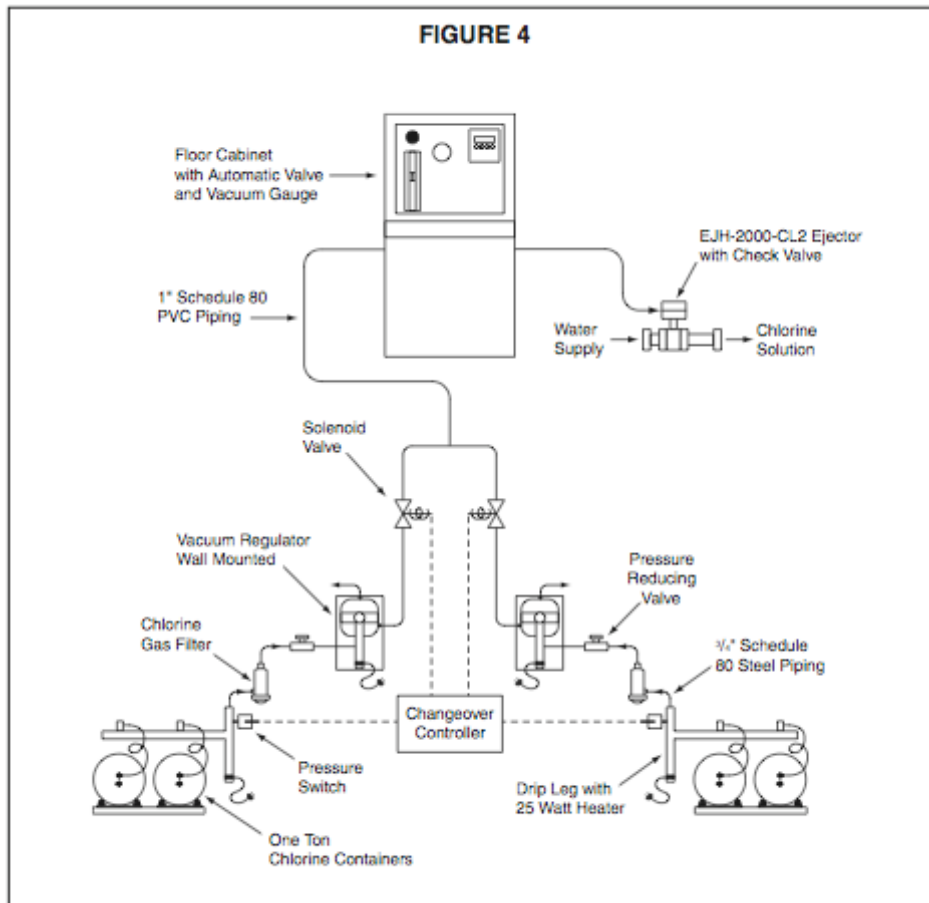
FIGURE 4

Floor Cabinet with Automatic Valve and Vacuum Gauge

EJH-2000-CL2 Ejector with Check Valve

1" Schedule 80 PVC Piping

Water Supply

Chlorine Solution

Solenoid Valve

Vacuum Regulator Wall Mounted

Pressure Reducing Valve

Chlorine Gas Filter

$\frac{3}{4}$" Schedule 80 Steel Piping

Changeover Controller

Pressure Switch

Drip Leg with 25 Watt Heater

One Ton Chlorine Containers